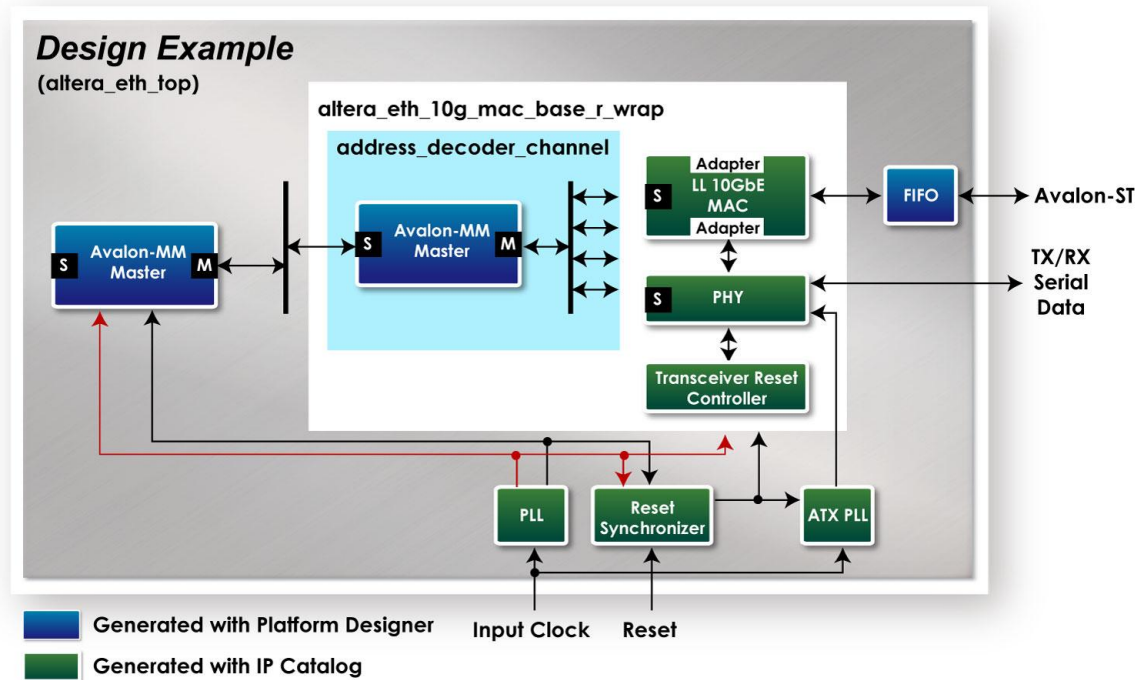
Design Example
(altera_eth_top)

altera_eth_10g_mac_base_r_wrap

address_decoder_channel

Avalon-MM Master
S
M

Avalon-MM Master
S
M

Adapter
LL 10GbE MAC
Adapter
S

FIFO

Avalon-ST

TX/RX Serial Data

S
PHY

Transceiver Reset Controller

PLL

Reset Synchronizer

ATX PLL

Input Clock

Reset

Generated with Platform Designer

Generated with IP Catalog